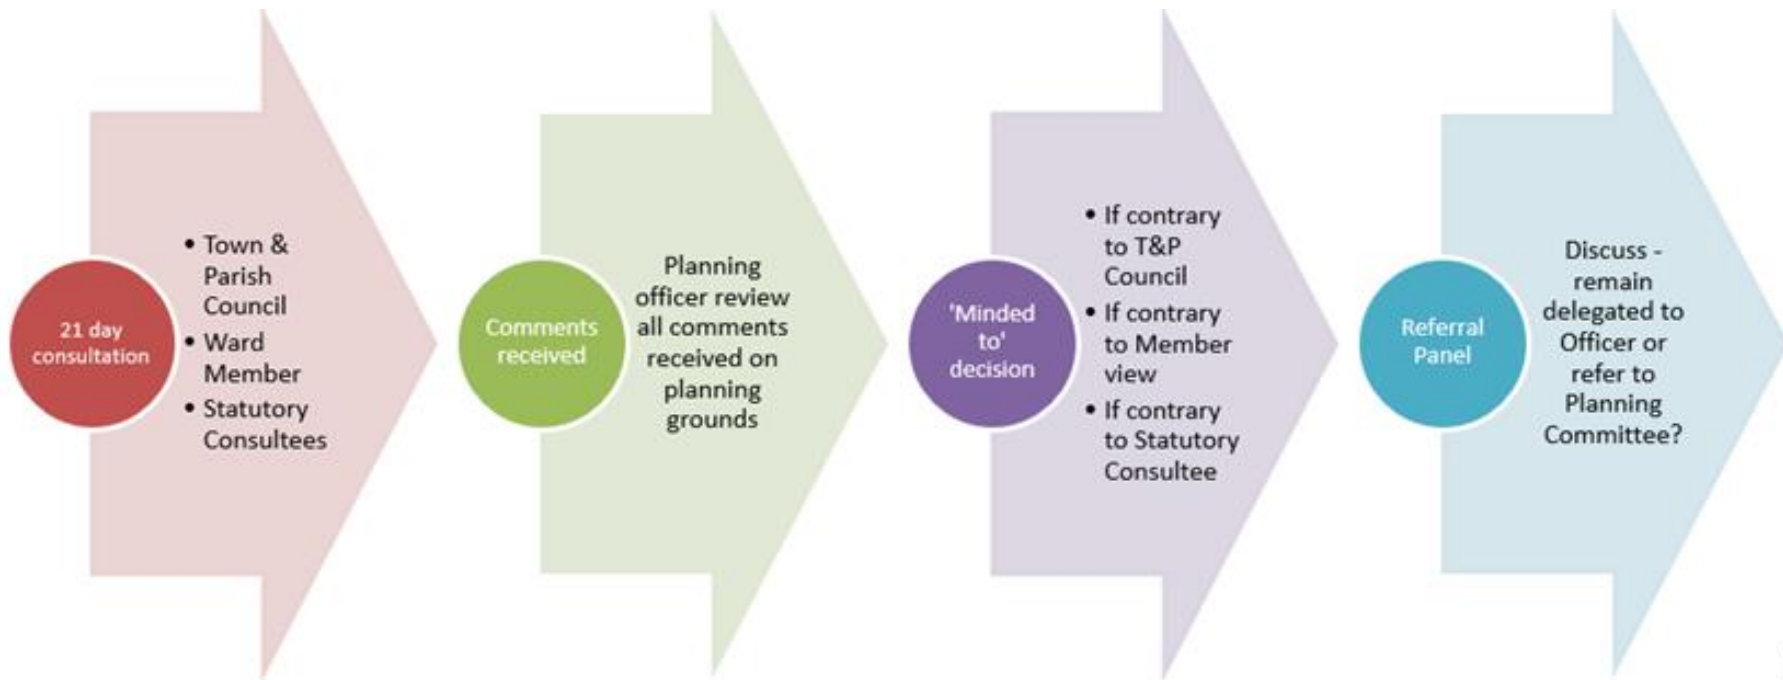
21 day consultation

• Town & Parish Council
• Ward Member
• Statutory Consultees

Comments received

Planning officer review all comments received on planning grounds

'Minded to' decision

• If contrary to T&P Council
• If contrary to Member view
• If contrary to Statutory Consultee

Referral Panel

Discuss - remain delegated to Officer or refer to Planning Committee?